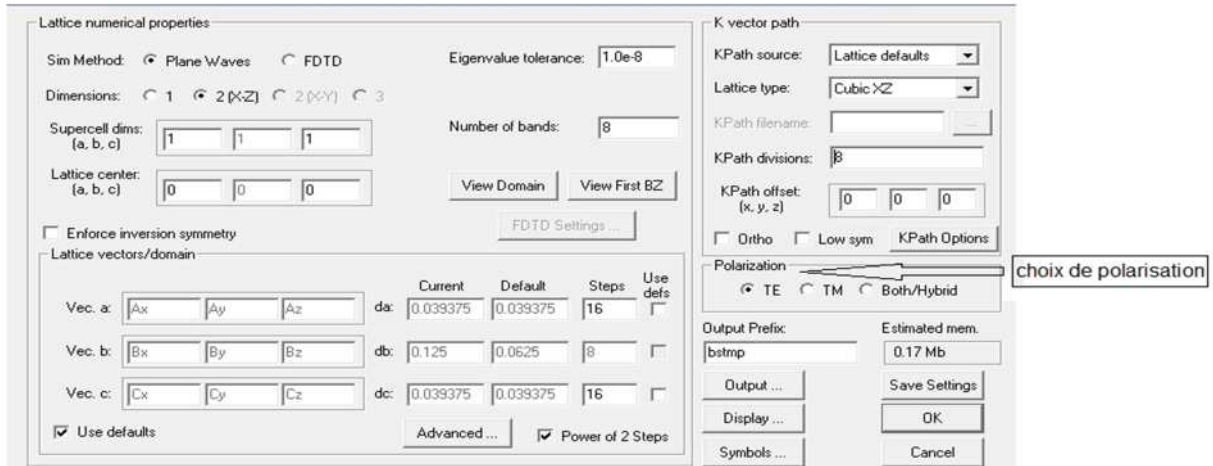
Lattice numerical properties

Sim Method: Plane Waves FDTD

Eigenvalue tolerance: 1.0e-8

Dimensions: 1 2 (X-Z) 2 (X-Y) 3

Supercell dims: (a, b, c) 1 1 1

Number of bands: 8

Lattice center: (a, b, c) 0 0 0

View Domain View First BZ

FDTD Settings ...

Enforce inversion symmetry

Lattice vectors/domain

| | | | | | Current | Default | Steps | Use defs |
|---|---|---|---|---|---|---|---|---|
| Vec. a: | Ax | Ay | Az | da: | 0.039375 | 0.039375 | 16 | |
| Vec. b: | Bx | By | Bz | db: | 0.125 | 0.0625 | 8 | |
| Vec. c: | Cx | Cy | Cz | dc: | 0.039375 | 0.039375 | 16 | |

Use defaults

Advanced ...

Power of 2 Steps

K vector path

KPath source: Lattice defaults

Lattice type: Cubic XZ

KPath filename: ...

KPath divisions: 8

KPath offset: (x, y, z) 0 0 0

Ortho Low sym KPath Options

Polarization

TE TM Both/Hybrid

choix de polarisation

Output Prefix: bstmp

Estimated mem. 0.17 Mb

Output ...

Save Settings

Display ...

OK

Symbols ...

Cancel